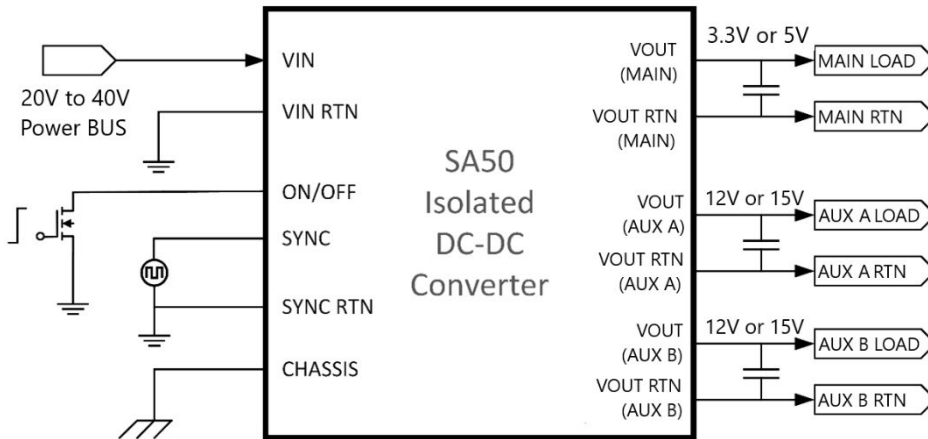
20V to 40V
Power BUS

VIN
VIN RTN
ON/OFF
SYNC
SYNC RTN
CHASSIS

SA50
Isolated
DC-DC
Converter

VOUT
(MAIN)
VOUT RTN
(MAIN)
VOUT
(AUX A)
VOUT RTN
(AUX A)
VOUT
(AUX B)
VOUT RTN
(AUX B)

3.3V or 5V
MAIN LOAD
MAIN RTN
12V or 15V
AUX A LOAD
AUX A RTN
12V or 15V
AUX B LOAD
AUX B RTN